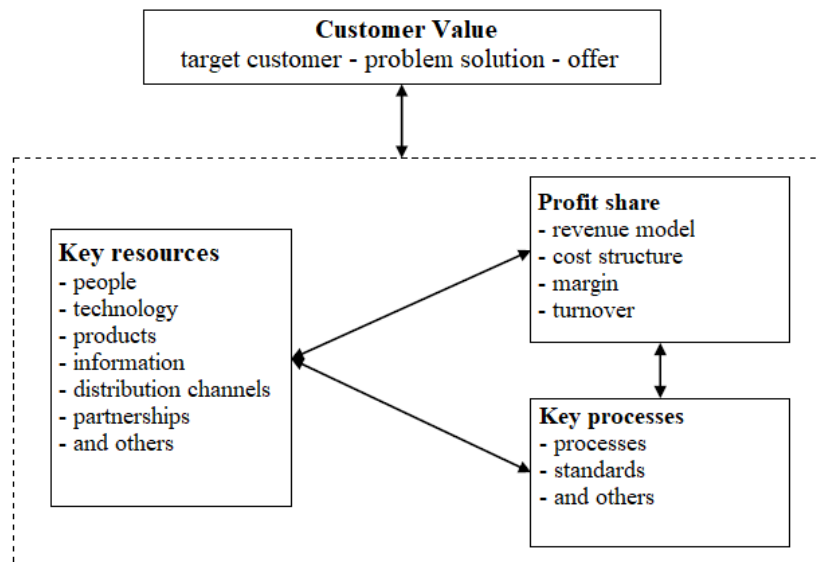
Customer Value
target customer - problem solution - offer

Key resources
- people
- technology
- products
- information
- distribution channels
- partnerships
- and others

Profit share
- revenue model
- cost structure
- margin
- turnover

Key processes
- processes
- standards
- and others